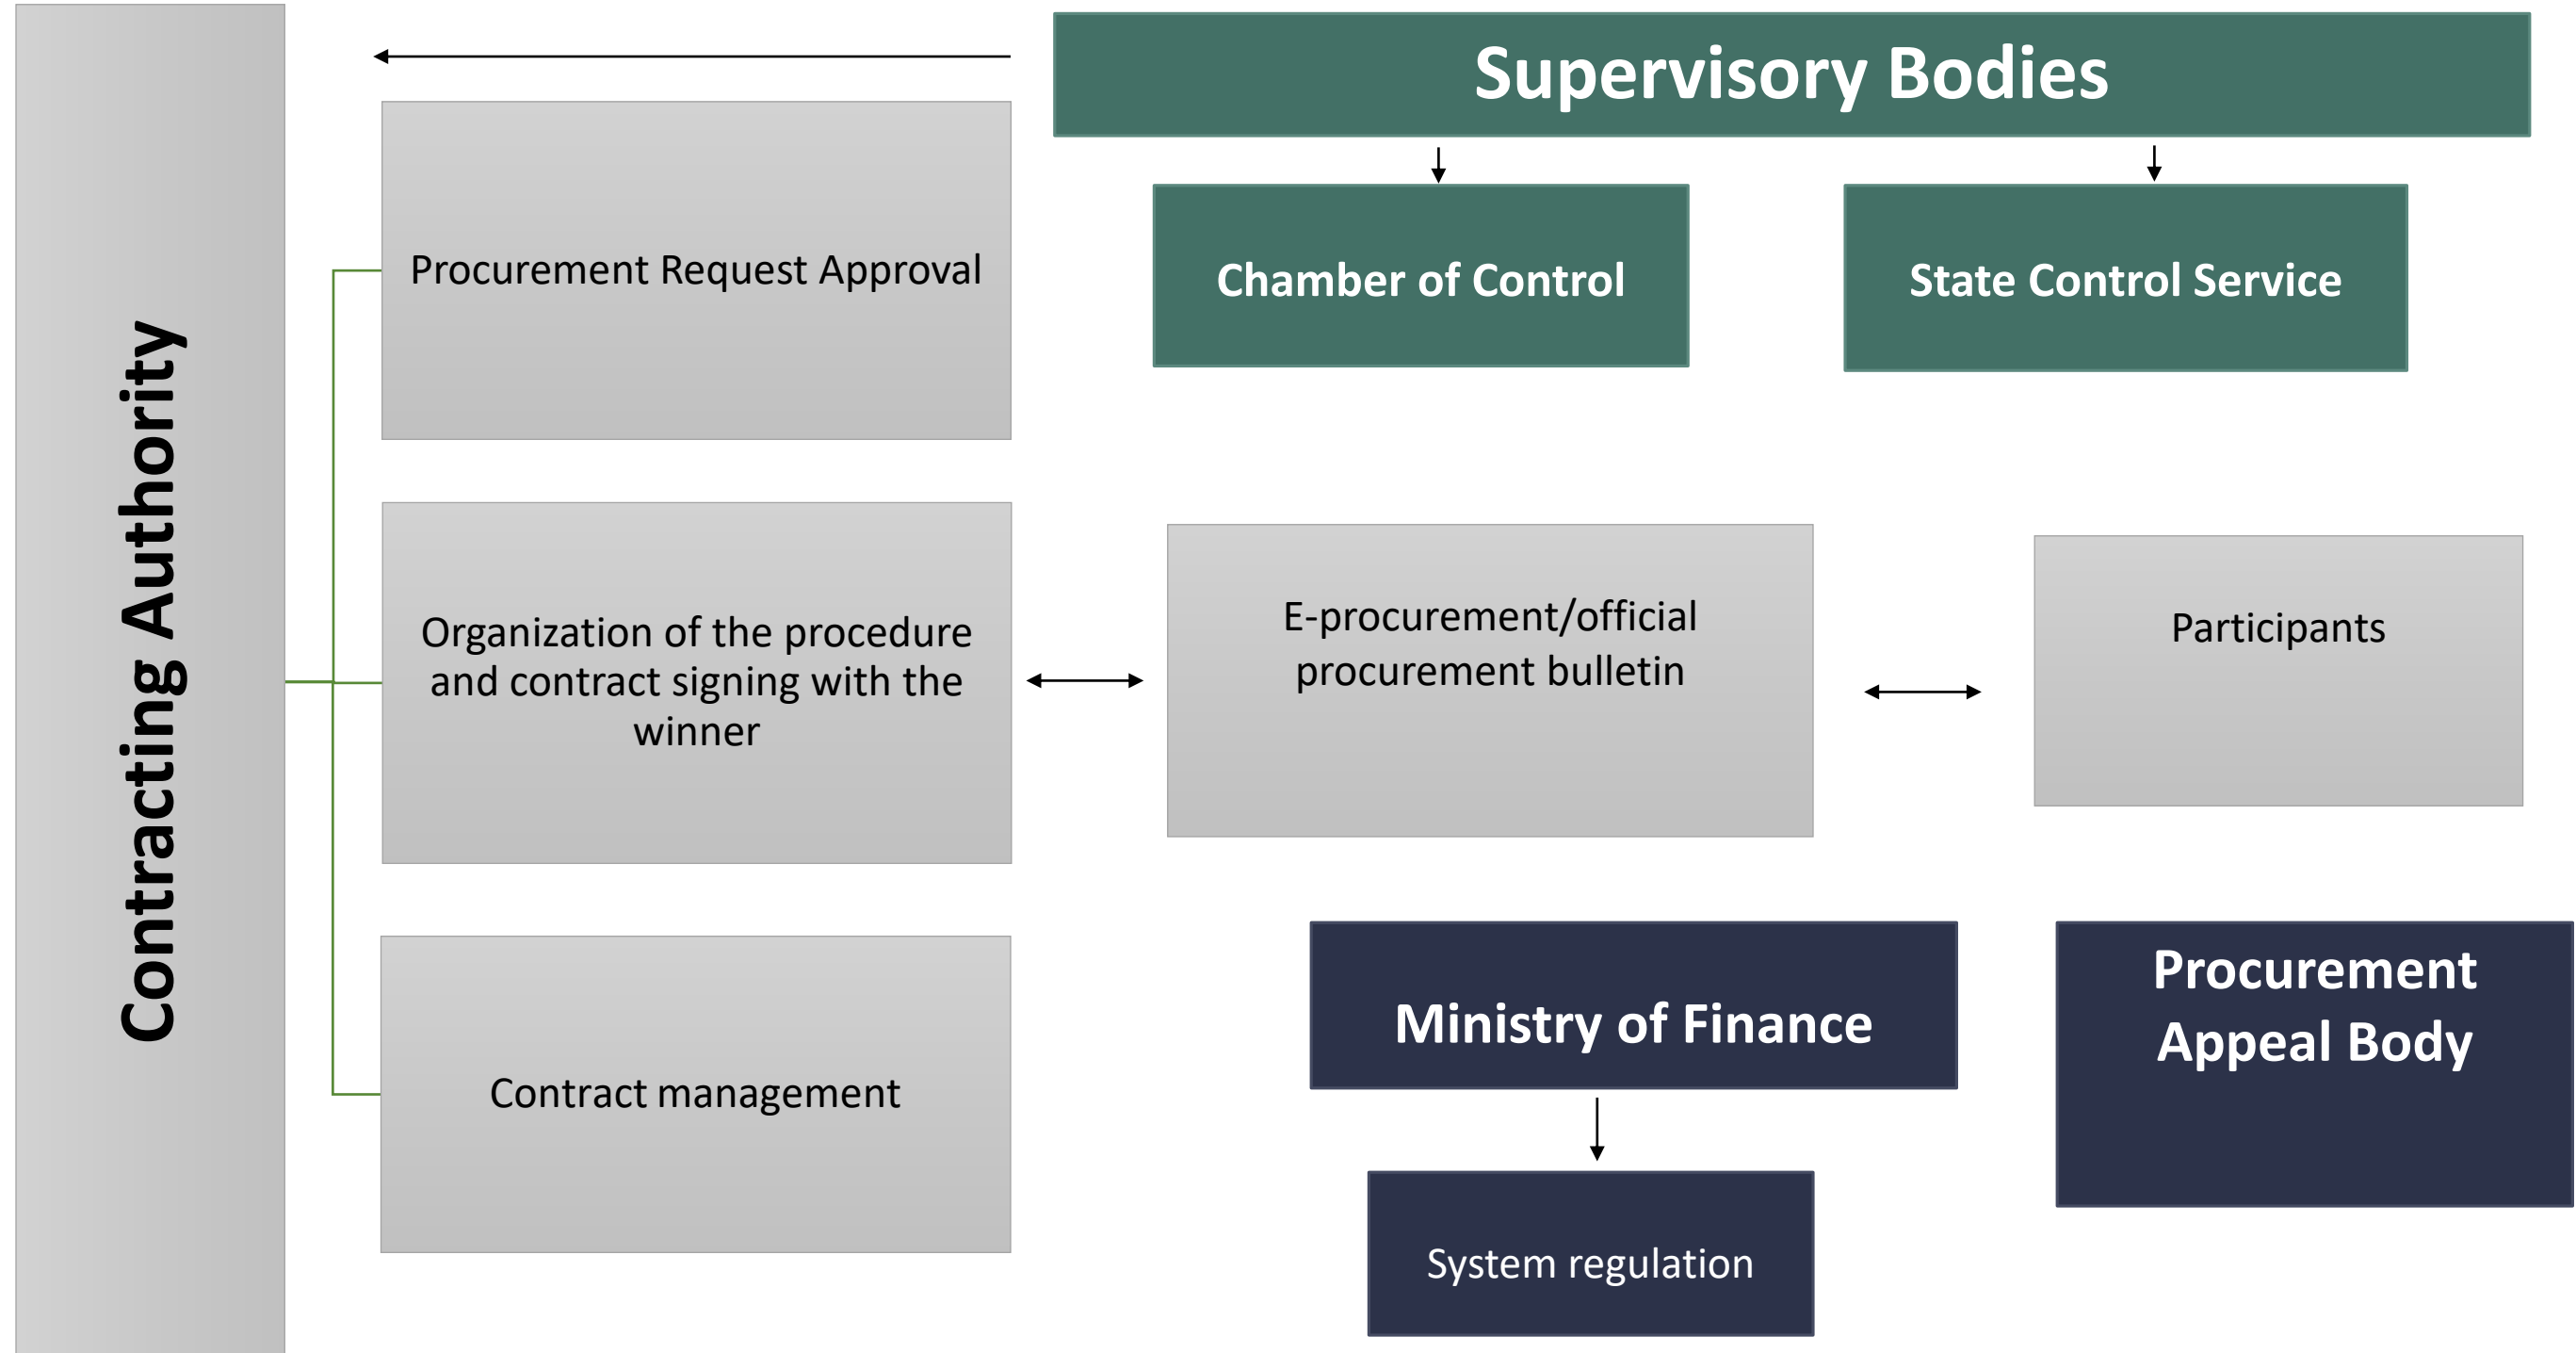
Contracting Authority

Supervisory Bodies

Chamber of Control

State Control Service

Procurement Request Approval

Organization of the procedure and contract signing with the winner

E-procurement/official procurement bulletin

Participants

Contract management

Ministry of Finance

Procurement Appeal Body

System regulation